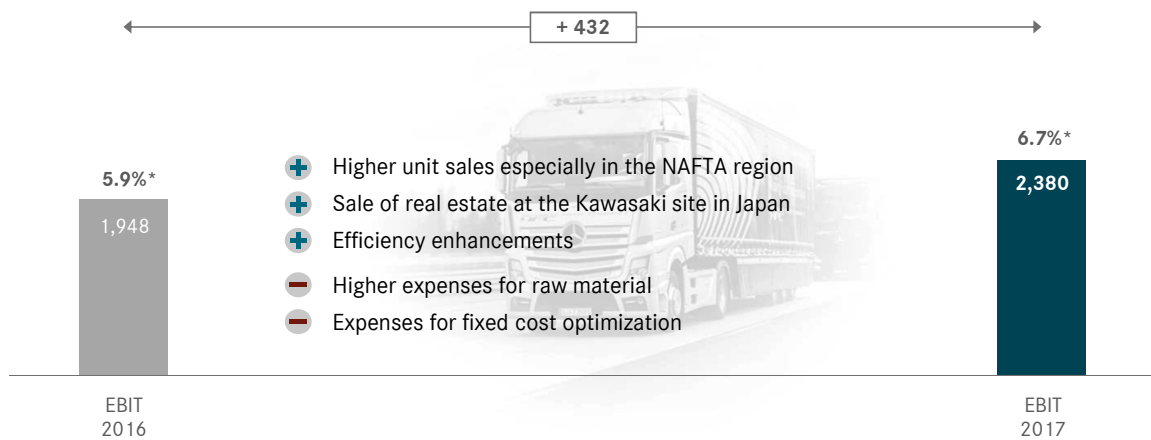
+ 432

5.9%*

1,948

Higher unit sales especially in the NAFTA region

Sale of real estate at the Kawasaki site in Japan

Efficiency enhancements

Higher expenses for raw material

Expenses for fixed cost optimization

6.7%*

2,380

EBIT 2016

EBIT 2017